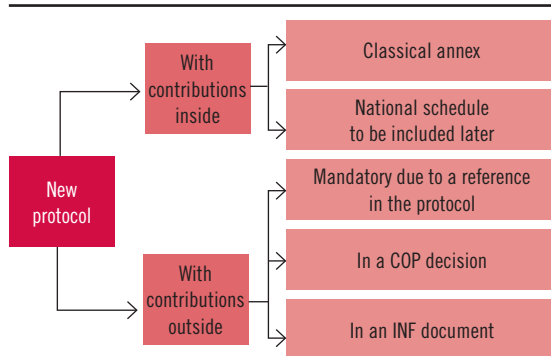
New protocol

With contributions inside

Classical annex

National schedule to be included later

With contributions outside

Mandatory due to a reference in the protocol

In a COP decision

In an INF document